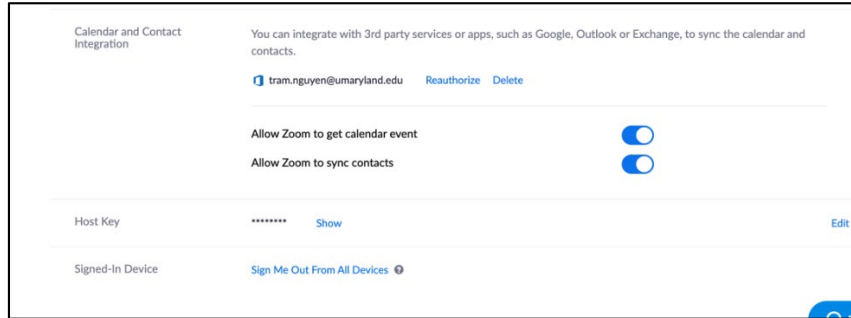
Calendar and Contact Integration

You can integrate with 3rd party services or apps, such as Google, Outlook or Exchange, to sync the calendar and contacts.

tram.nguyen@umaryland.edu Reauthorize Delete

Allow Zoom to get calendar event

Allow Zoom to sync contacts

Host Key ******** Show Edit

Signed-In Device Sign Me Out From All Devices